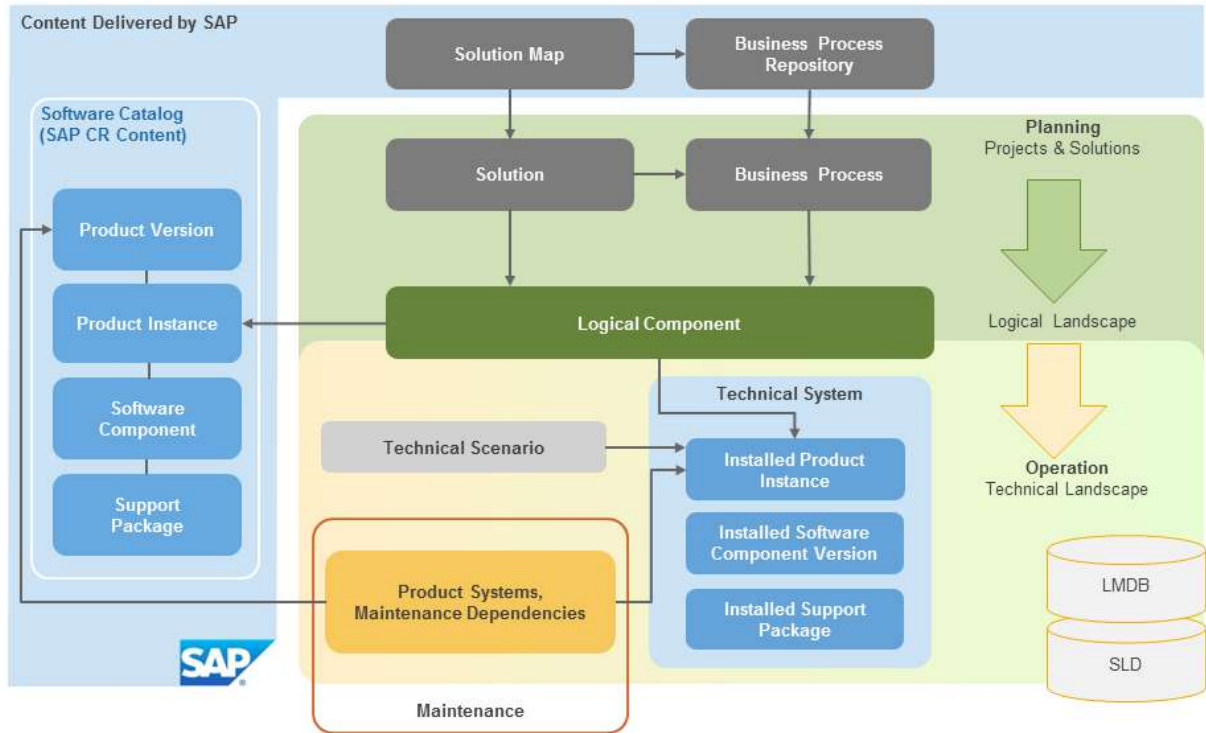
Content Delivered by SAP

Solution Map

Business Process Repository

Software Catalog (SAP CR Content)

Solution

Business Process

Planning
Projects & Solutions

Product Version

Product Instance

Logical Component

Logical Landscape

Software Component

Support Package

Technical System

Technical Scenario

Installed Product Instance

Operation
Technical Landscape

Installed Software Component Version

Product Systems, Maintenance Dependencies

Installed Support Package

LMDB

SLD

SAP

Maintenance